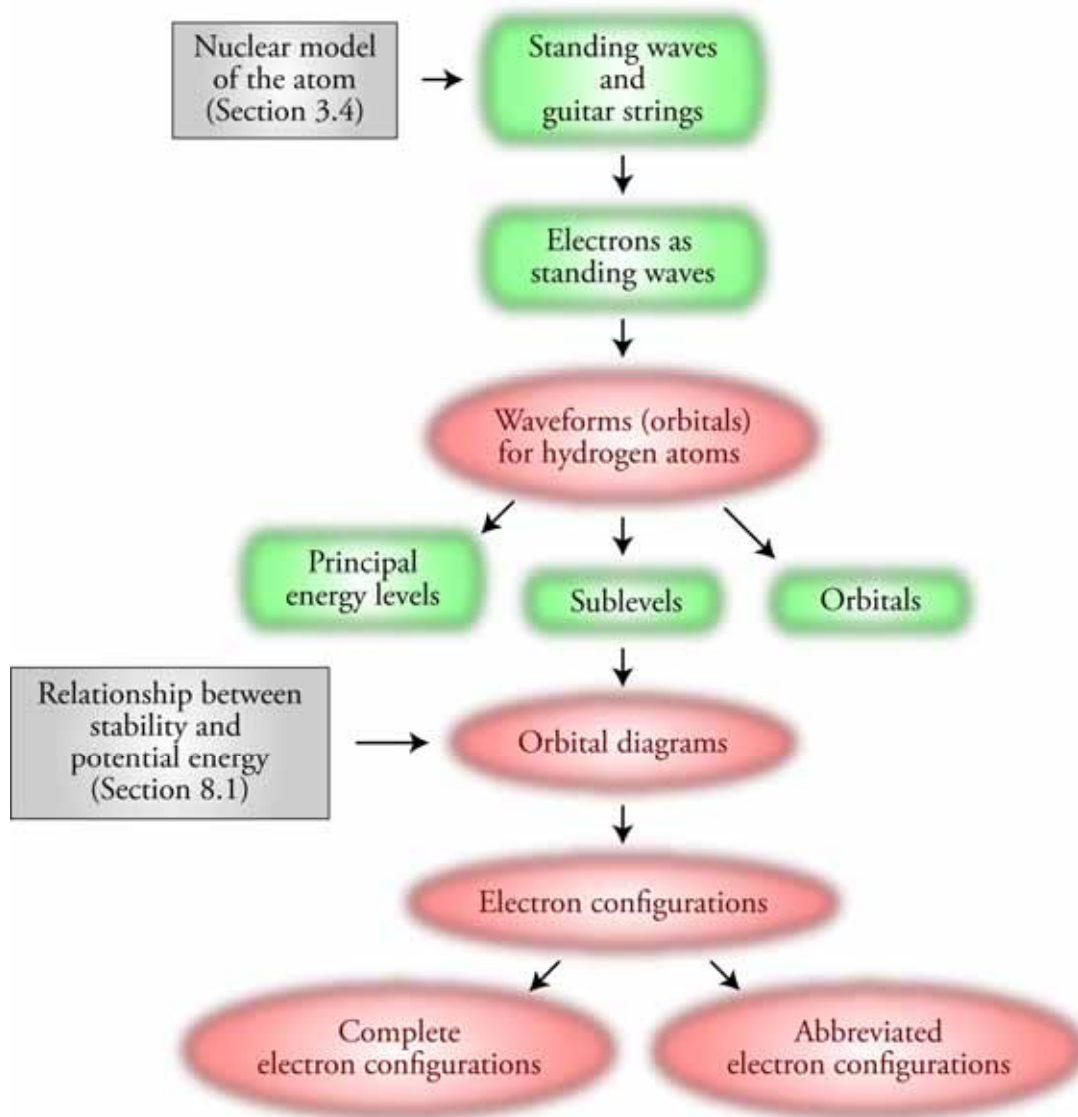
Nuclear model of the atom (Section 3.4)

Standing waves and guitar strings

Electrons as standing waves

Waveforms (orbitals) for hydrogen atoms

Principal energy levels

Sublevels

Orbitals

Relationship between stability and potential energy (Section 8.1)

Orbital diagrams

Electron configurations

Complete electron configurations

Abbreviated electron configurations